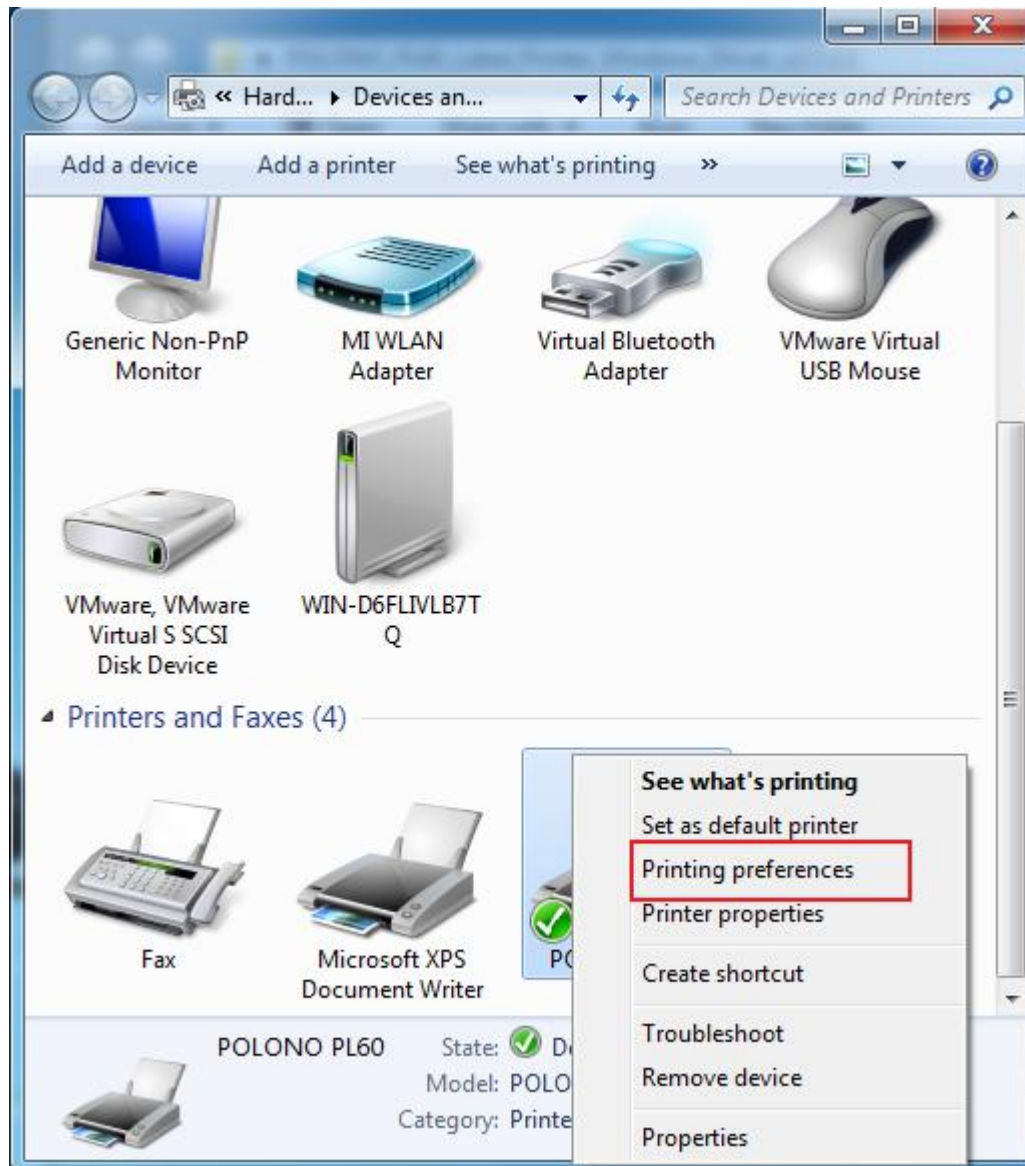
« Hard... ▸ Devices an...

Search Devices and Printers

Add a device Add a printer See what's printing »

Generic Non-PnP Monitor

MI WLAN Adapter

Virtual Bluetooth Adapter

VMware Virtual USB Mouse

VMware, VMware Virtual S SCSI Disk Device

WIN-D6FLIVLB7TQ

Printers and Faxes (4)

Fax

Microsoft XPS Document Writer

PO

See what's printing
Set as default printer
Printing preferences
Printer properties
Create shortcut
Troubleshoot
Remove device
Properties

POLONO PL60 State: De
Model: POLO
Category: Printe